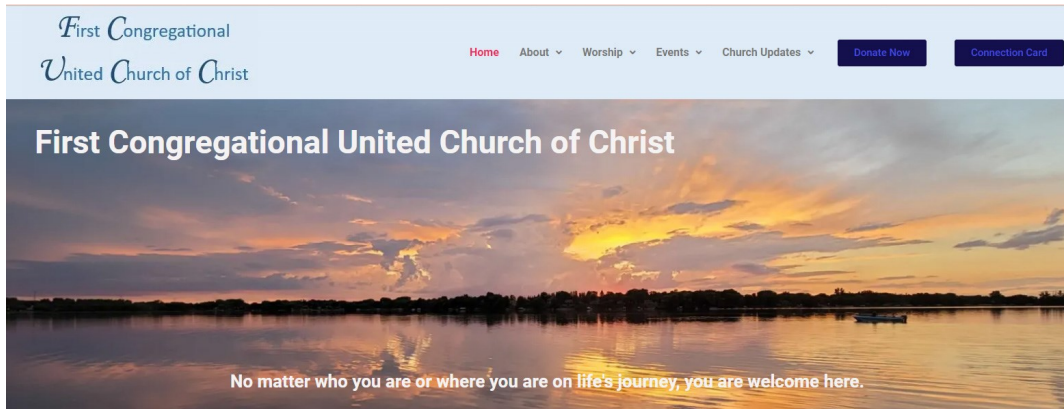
First Congregational
United Church of Christ

Home About Worship Events Church Updates Donate Now Connection Card

First Congregational United Church of Christ

No matter who you are or where you are on life's journey, you are welcome here.